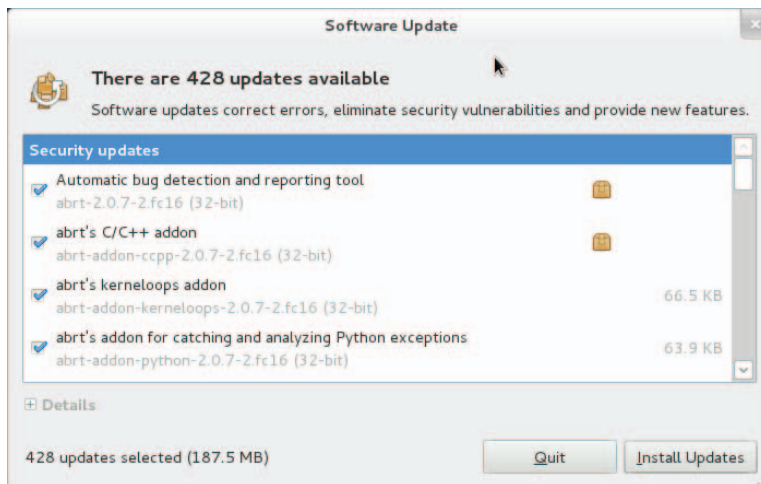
Software Update

There are 428 updates available

Software updates correct errors, eliminate security vulnerabilities and provide new features.

Security updates

Automatic bug detection and reporting tool
abrt-2.0.7-2.fc16 (32-bit)

abrt's C/C++ addon
abrt-addon-ccpp-2.0.7-2.fc16 (32-bit)

abrt's kerneloops addon
abrt-addon-kerneloops-2.0.7-2.fc16 (32-bit)
66.5 KB

abrt's addon for catching and analyzing Python exceptions
abrt-addon-python-2.0.7-2.fc16 (32-bit)
63.9 KB

Details

428 updates selected (187.5 MB)

Quit

Install Updates